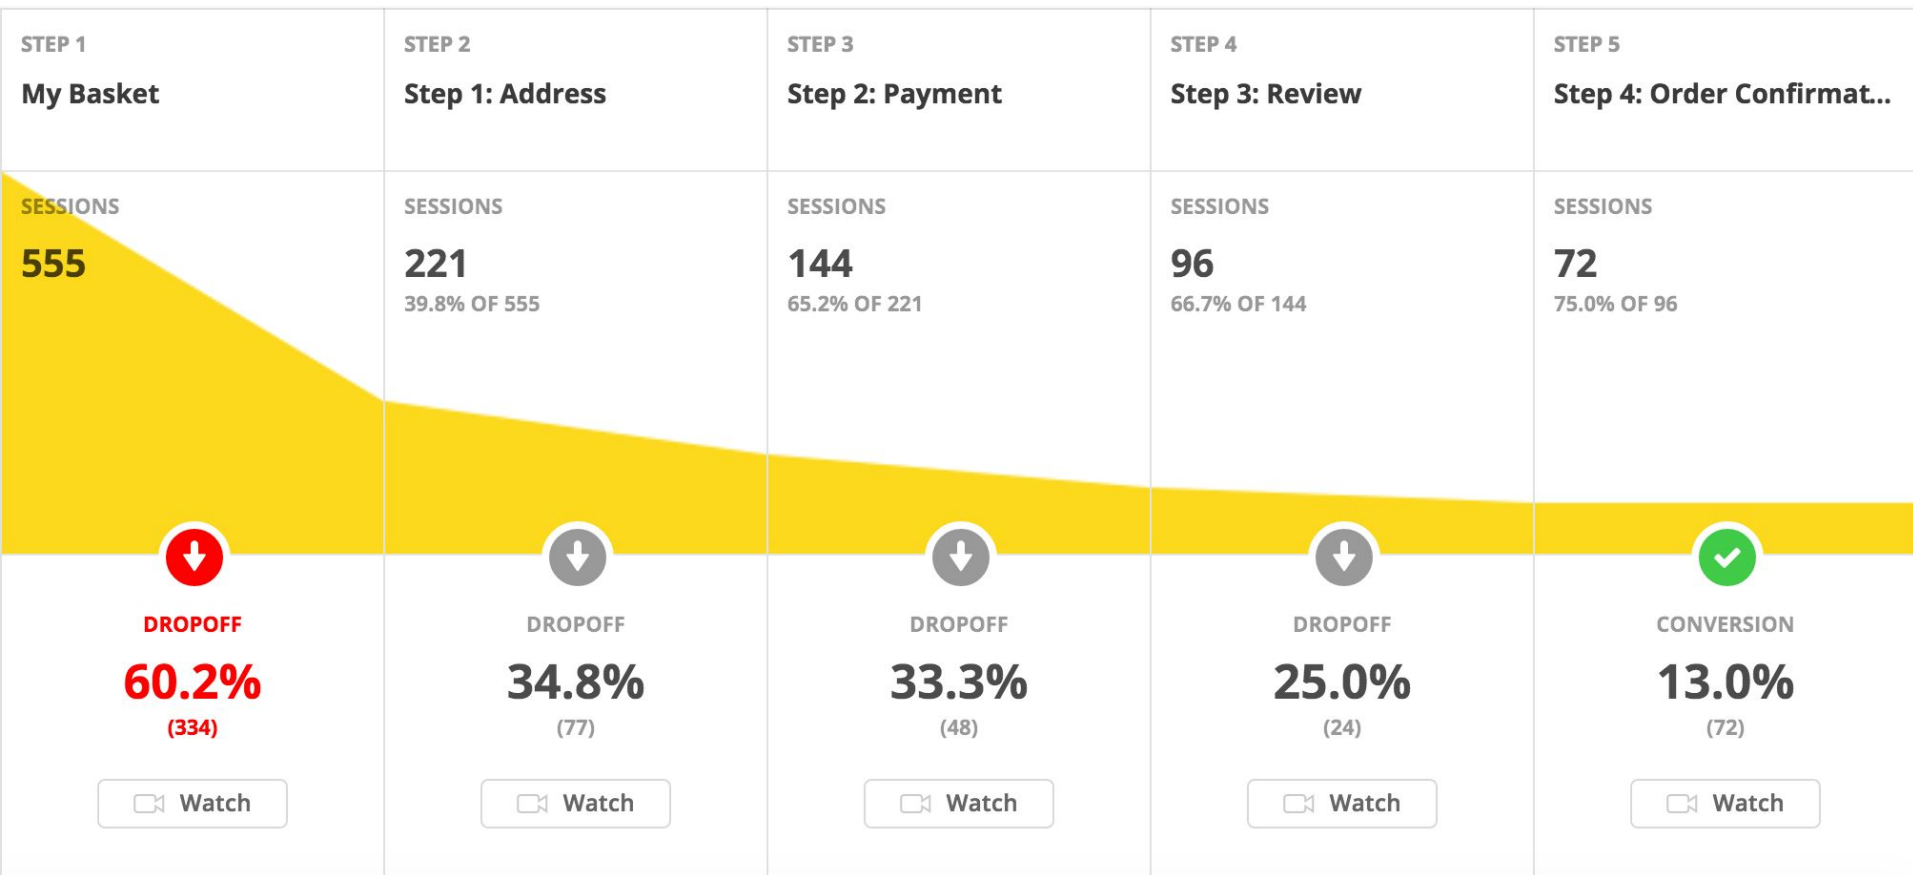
STEP 1
My Basket
SESSIONS
555
DROPOFF
60.2%
(334)
Watch

STEP 2
Step 1: Address
SESSIONS
221
39.8% OF 555
DROPOFF
34.8%
(77)
Watch

STEP 3
Step 2: Payment
SESSIONS
144
65.2% OF 221
DROPOFF
33.3%
(48)
Watch

STEP 4
Step 3: Review
SESSIONS
96
66.7% OF 144
DROPOFF
25.0%
(24)
Watch

STEP 5
Step 4: Order Confirmat...
SESSIONS
72
75.0% OF 96
CONVERSION
13.0%
(72)
Watch